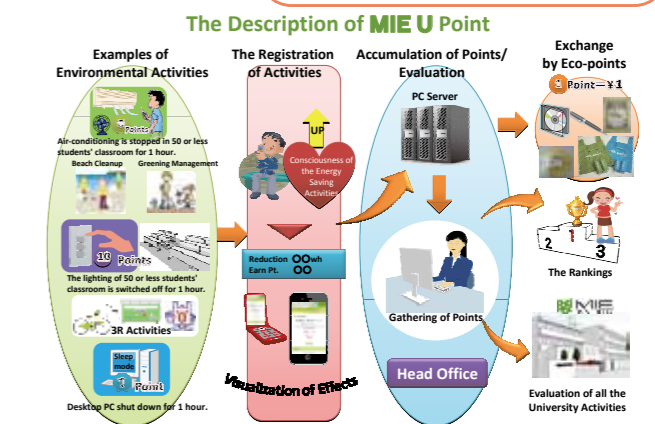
The Description of MIE U Point

Examples of Environmental Activities

Points

Air-conditioning is stopped in 50 or less students' classroom for 1 hour.

Beach Cleanup

Greening Management

10 Points

The lighting of 50 or less students' classroom is switched off for 1 hour.

3R Activities

Sleep mode

1 Point

Desktop PC shut down for 1 hour.

The Registration of Activities

UP

Consciousness of the Energy Saving Activities

Reduction OOwh
Earn Pt. OO

Visualization of Effects

Accumulation of Points/ Evaluation

PC Server

Gathering of Points

Head Office

Exchange by Eco-points

1 Point=¥1

2 1 3

The Rankings

MIE

Evaluation of all the University Activities